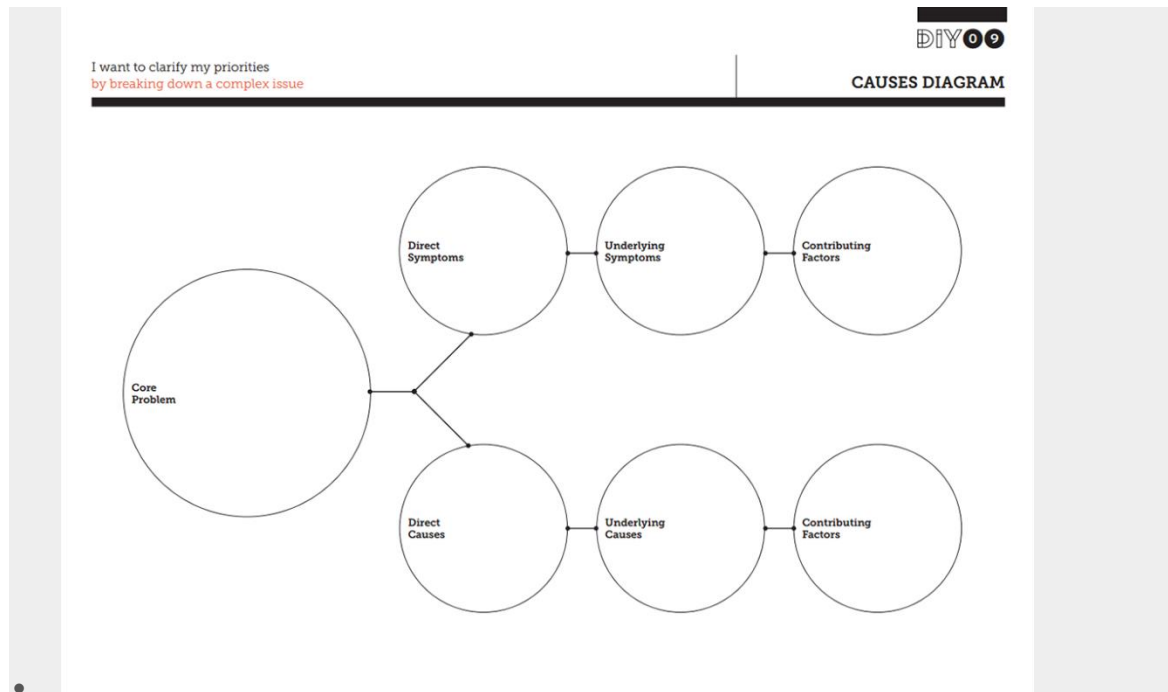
DIY09

I want to clarify my priorities
by breaking down a complex issue

CAUSES DIAGRAM

Direct Symptoms

Underlying Symptoms

Contributing Factors

Core Problem

Direct Causes

Underlying Causes

Contributing Factors